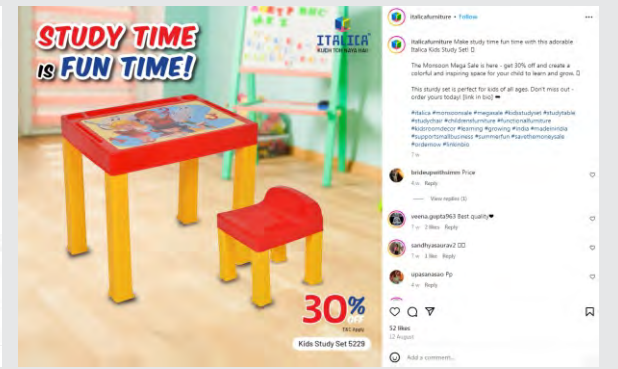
STUDY TIME IS FUN TIME!

ITALICA
KUCH TOH HAI NAYA HAI!

30% OFF
T&C Apply

Kids Study Set 5229

italicafurniture • Follow

italicafurniture Make study time fun time with this adorable Italica Kids Study Set! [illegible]

The Monsoon Mega Sale is here - get 30% off and create a colorful and inspiring space for your child to learn and grow. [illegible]

This study set is perfect for kids of all ages. Don't miss out - order yours today! [link in bio] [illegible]

#italica #monsoonsale #megasale #kidsstudyset #studytable #studychair #childrensfurniture #functionalfurniture #kidsroomdecor #learning #growing #india #madeinindia #supportsmallbusiness #summerfun #savethemoneysale #ordernow #linkinbio

7w

bindeepotthuiren Price
4w Reply

View replies (1)

veena.gupta963 Best quality❤
7w 2 likes Reply

sandhyasaurav2 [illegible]
7w 1 like Reply

upasanasao Pp
6w Reply

52 likes
12 August

Add a comment...